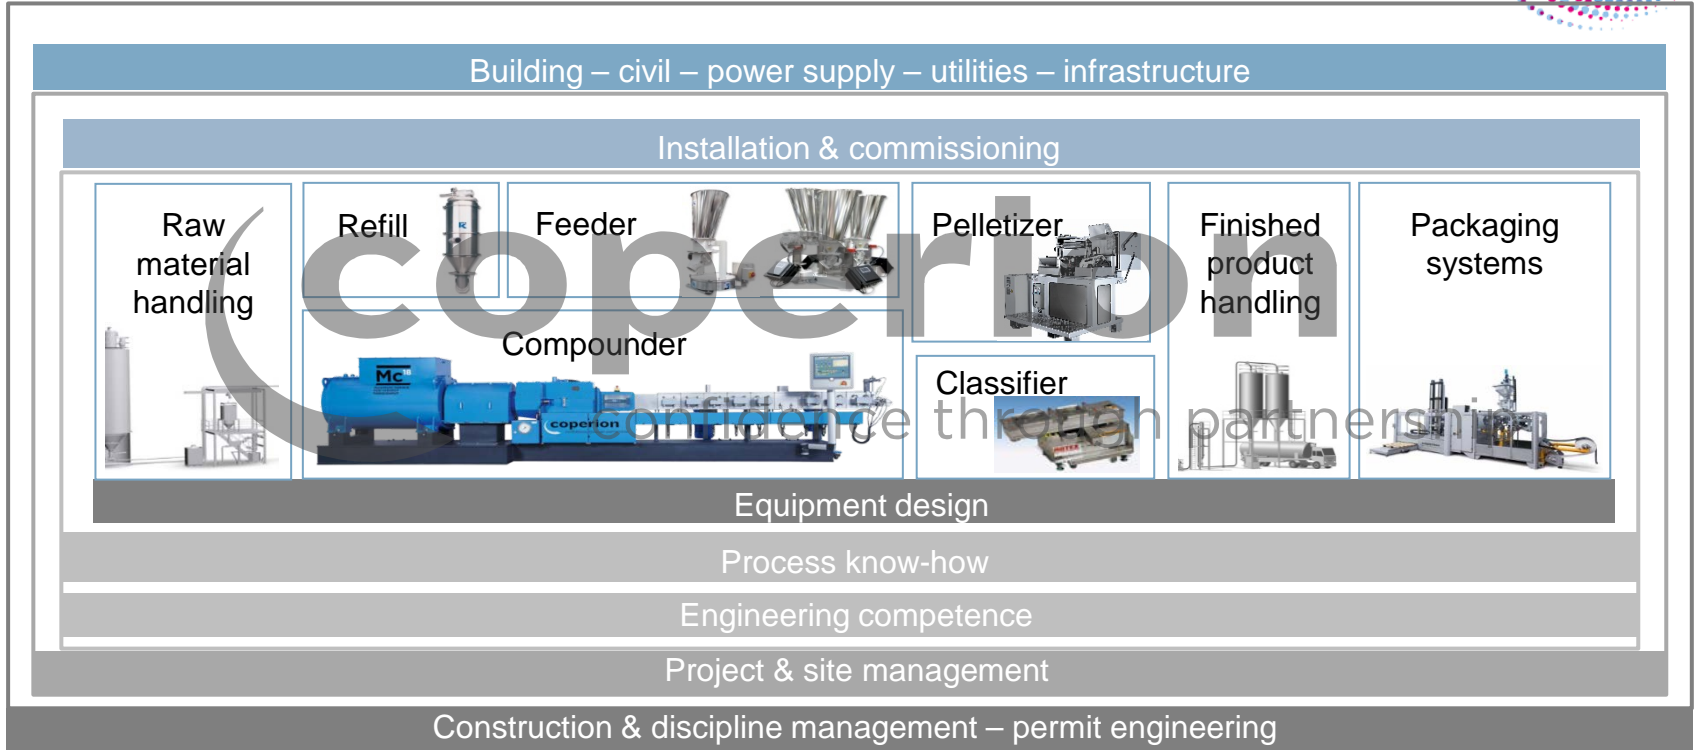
Building – civil – power supply – utilities – infrastructure

Installation & commissioning

Raw material handling

Refill

Feeder

Pelletizer

Finished product handling

Packaging systems

Compounder

Mc

coperion

Classifier

coperion

confidence through partnership

Equipment design

Process know-how

Engineering competence

Project & site management

Construction & discipline management – permit engineering